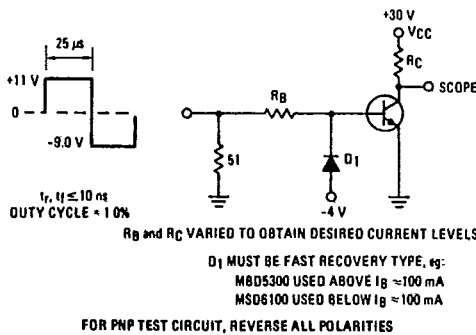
25 µs

+11 V

0

-9.0 V

$t_r, t_f \leq 10$ ns
OUTY CYCLE ≈ 1.0%

+30 V
$V_{CC}$

$R_C$

SCOPE

$R_B$

51

$D_1$

-4 V

$R_B$ and $R_C$ VARIED TO OBTAIN DESIRED CURRENT LEVELS

$D_1$ MUST BE FAST RECOVERY TYPE, eg:
MBD5300 USED ABOVE $I_B \approx 100$ mA
MSD6100 USED BELOW $I_B \approx 100$ mA

FOR PNP TEST CIRCUIT, REVERSE ALL POLARITIES